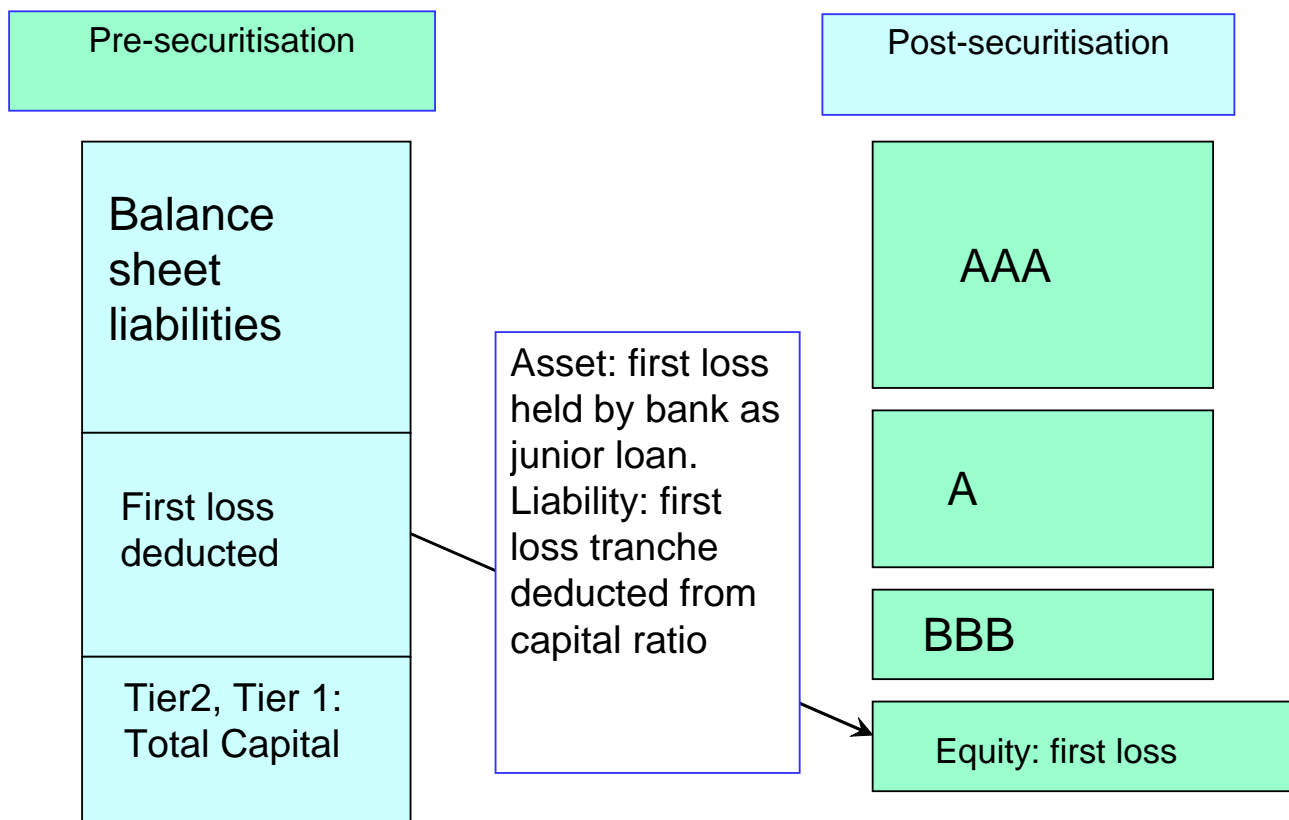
Pre-securitisation

Post-securitisation

Balance sheet liabilities

First loss deducted

Tier2, Tier 1: Total Capital

Asset: first loss held by bank as junior loan. Liability: first loss tranche deducted from capital ratio

AAA

A

BBB

Equity: first loss